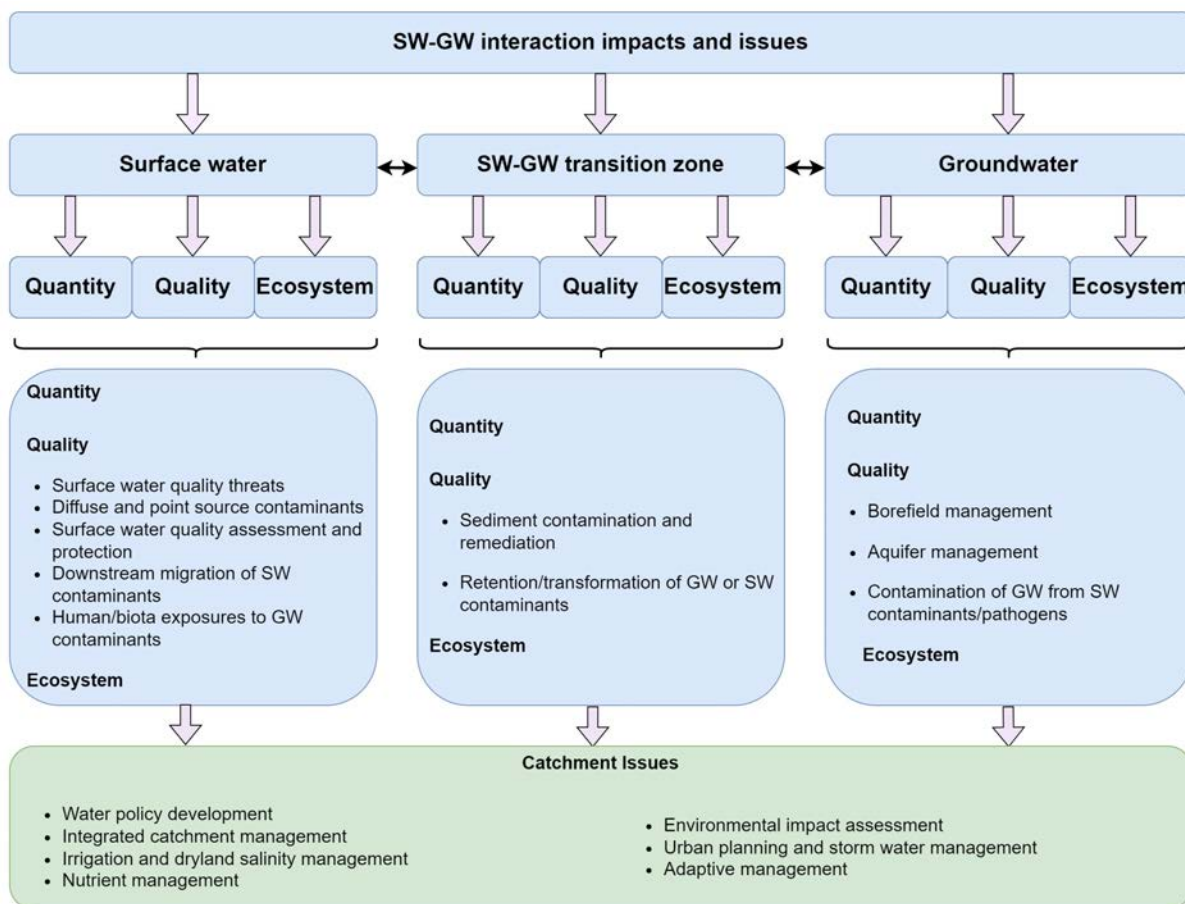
SW-GW interaction impacts and issues

Surface water

SW-GW transition zone

Groundwater

Quantity Quality Ecosystem

Quantity Quality Ecosystem

Quantity Quality Ecosystem

Quantity

Quality

- Surface water quality threats
- Diffuse and point source contaminants
- Surface water quality assessment and protection
- Downstream migration of SW contaminants
- Human/biota exposures to GW contaminants

Ecosystem

Quantity

Quality

- Sediment contamination and remediation
- Retention/transformation of GW or SW contaminants

Ecosystem

Quantity

Quality

- Borefield management
- Aquifer management
- Contamination of GW from SW contaminants/pathogens

Ecosystem

Catchment Issues

- Water policy development
- Integrated catchment management
- Irrigation and dryland salinity management
- Nutrient management

- Environmental impact assessment
- Urban planning and storm water management
- Adaptive management